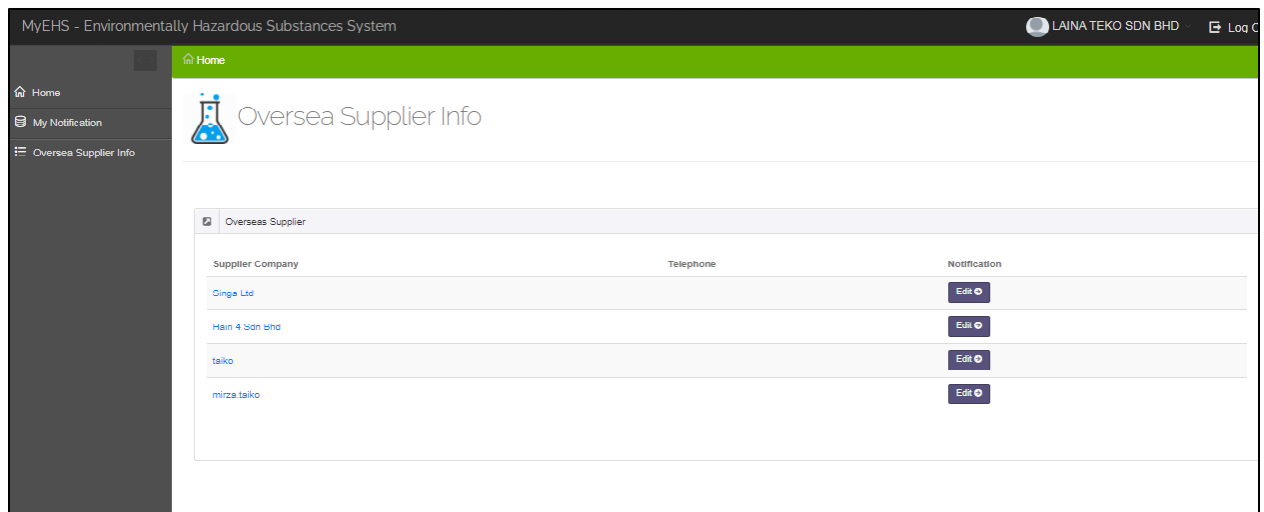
MyEHS - Environmentally Hazardous Substances System

LAINA TEKO SDN BHD

Log O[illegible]

Home

Home

My Notification

Oversea Supplier Info

Oversea Supplier Info

Overseas Supplier

| Supplier Company | Telephone | Notification |
|---|---|---|
| Singa Ltd | | Edit |
| Hain 4 Sdn Bhd | | Edit |
| taiko | | Edit |
| mirza.taiko | | Edit |